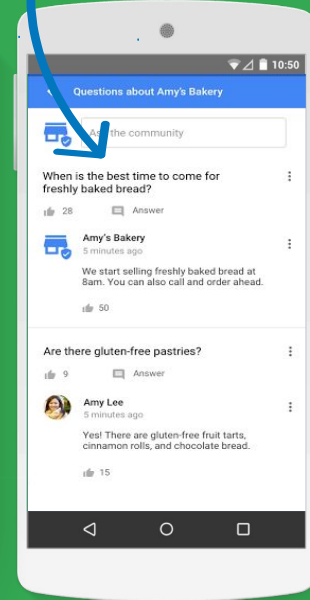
10:50

Questions about Amy's Bakery

Ask the community

When is the best time to come for freshly baked bread?

28 Answer

Amy's Bakery
5 minutes ago

We start selling freshly baked bread at 8am. You can also call and order ahead.

50

Are there gluten-free pastries?

9 Answer

Amy Lee
5 minutes ago

Yes! There are gluten-free fruit tarts, cinnamon rolls, and chocolate bread.

15